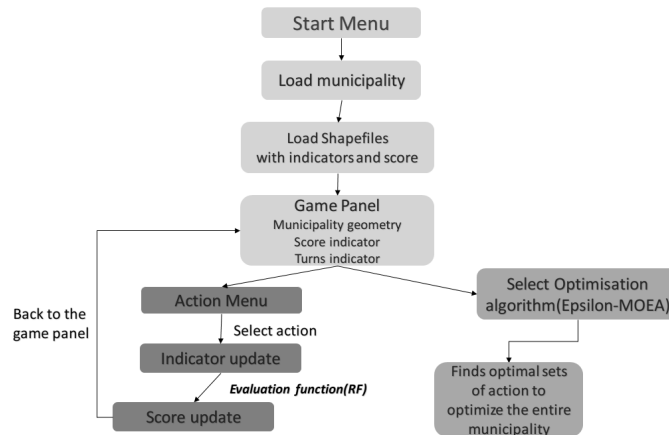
Start Menu

Load municipality

Load Shapefiles with indicators and score

Game Panel
Municipality geometry
Score indicator
Turns indicator

Back to the game panel

Action Menu

Select action

Indicator update

Evaluation function(RF)

Score update

Select Optimisation algorithm(Epsilon-MOEA)

Finds optimal sets of action to optimize the entire municipality